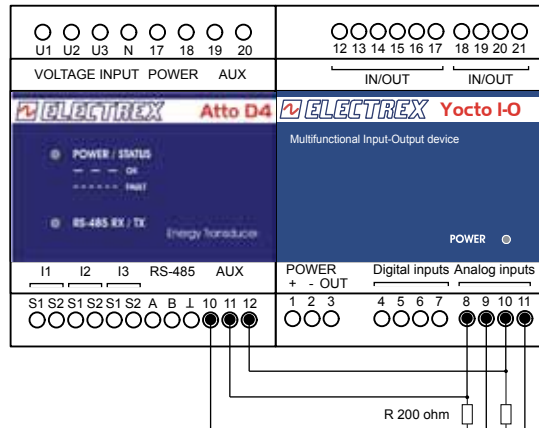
U1 U2 U3 N 17 18 19 20

VOLTAGE INPUT POWER AUX

12 13 14 15 16 17 18 19 20 21

IN/OUT IN/OUT

ELECTREX Atto D4

POWER / STATUS

OK

FAULT

RS-485 RX / TX

Energy Transducer

ELECTREX Yocto I-O

Multifunctional Input-Output device

POWER

I1 I2 I3 RS-485 AUX

S1 S2 S1 S2 S1 S2 A B ⊥ 10 11 12

POWER + - OUT

1 2 3

Digital inputs

4 5 6 7

Analog inputs

8 9 10 11

R 200 ohm